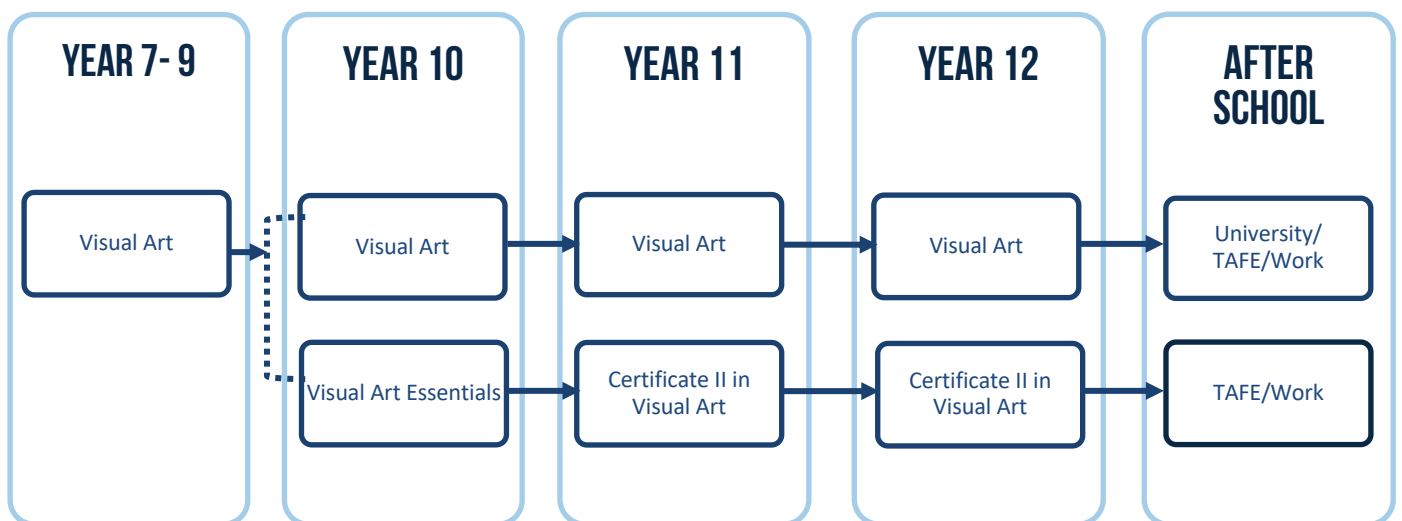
YEAR 7- 9

Visual Art

YEAR 10

Visual Art

Visual Art Essentials

YEAR 11

Visual Art

Certificate II in Visual Art

YEAR 12

Visual Art

Certificate II in Visual Art

AFTER SCHOOL

University/ TAFE/Work

TAFE/Work